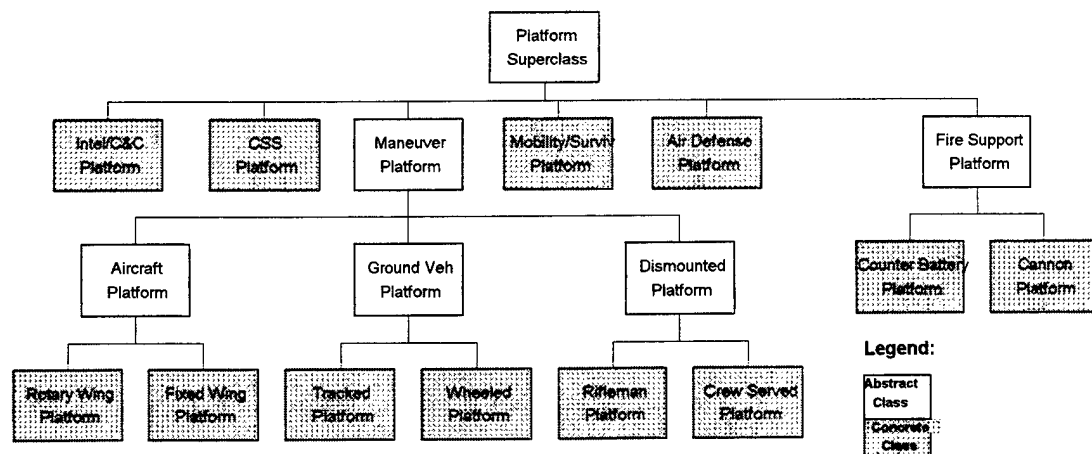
Platform Superclass

Intel/C&C Platform

CSS Platform

Maneuver Platform

Mobility/Surviv Platform

Air Defense Platform

Fire Support Platform

Aircraft Platform

Ground Veh Platform

Dismounted Platform

Counter Battery Platform

Cannon Platform

Rotary Wing Platform

Fixed Wing Platform

Tracked Platform

Wheeled Platform

Rifleman Platform

Crew Served Platform

Legend:

Abstract Class

Concrete Class